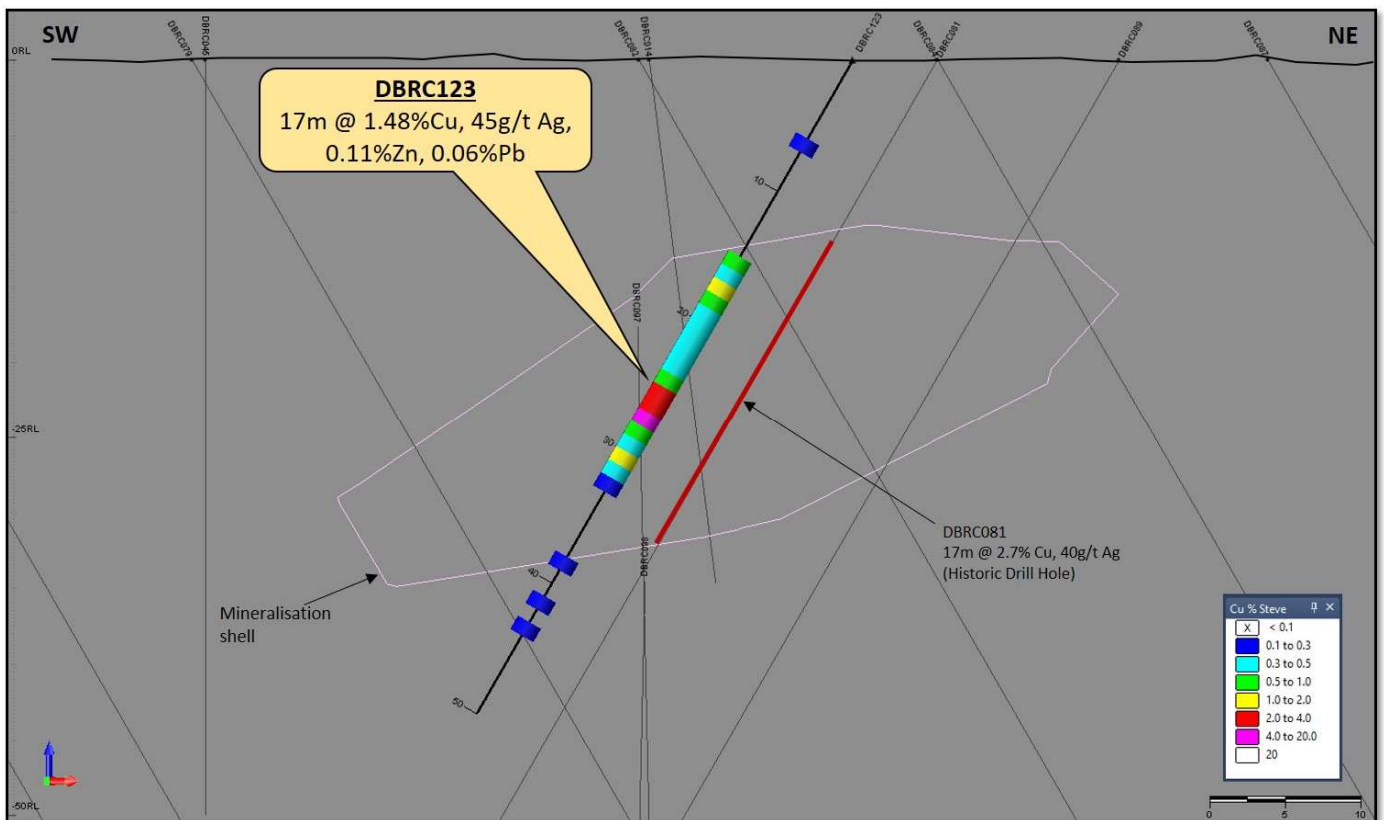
SW

NE

0RL

DBRC079 DBRC046 DBRC082 DBRC014 DBRC123 DBRC084 DBRC081 DBRC089 DBRC087

DBRC123
17m @ 1.48%Cu, 45g/t Ag, 0.11%Zn, 0.06%Pb

10

DBRC097

20

-25RL

30

DBRC098

40

50

DBRC081
17m @ 2.7% Cu, 40g/t Ag
(Historic Drill Hole)

Mineralisation shell

| Cu % Steve |
|---|
| X < 0.1 |
| 0.1 to 0.3 |
| 0.3 to 0.5 |
| 0.5 to 1.0 |
| 1.0 to 2.0 |
| 2.0 to 4.0 |
| 4.0 to 20.0 |
| 20 |

-50RL

0 5 10